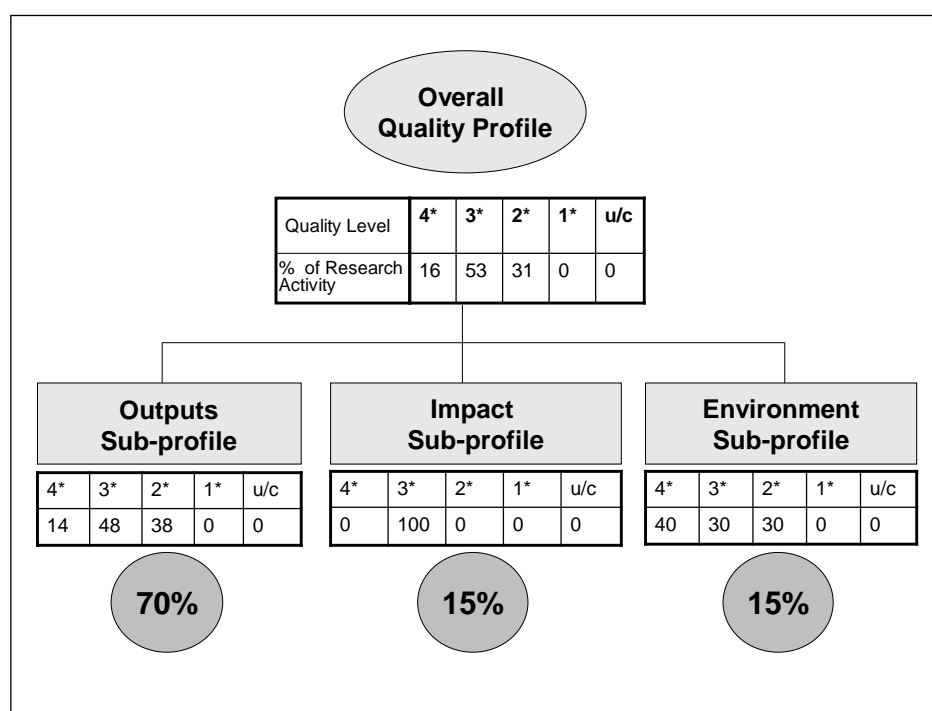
Overall Quality Profile

| Quality Level | 4* | 3* | 2* | 1* | u/c |
|---|---|---|---|---|---|
| % of Research Activity | 16 | 53 | 31 | 0 | 0 |

Outputs Sub-profile

| 4* | 3* | 2* | 1* | u/c |
|---|---|---|---|---|
| 14 | 48 | 38 | 0 | 0 |

70%

Impact Sub-profile

| 4* | 3* | 2* | 1* | u/c |
|---|---|---|---|---|
| 0 | 100 | 0 | 0 | 0 |

15%

Environment Sub-profile

| 4* | 3* | 2* | 1* | u/c |
|---|---|---|---|---|
| 40 | 30 | 30 | 0 | 0 |

15%